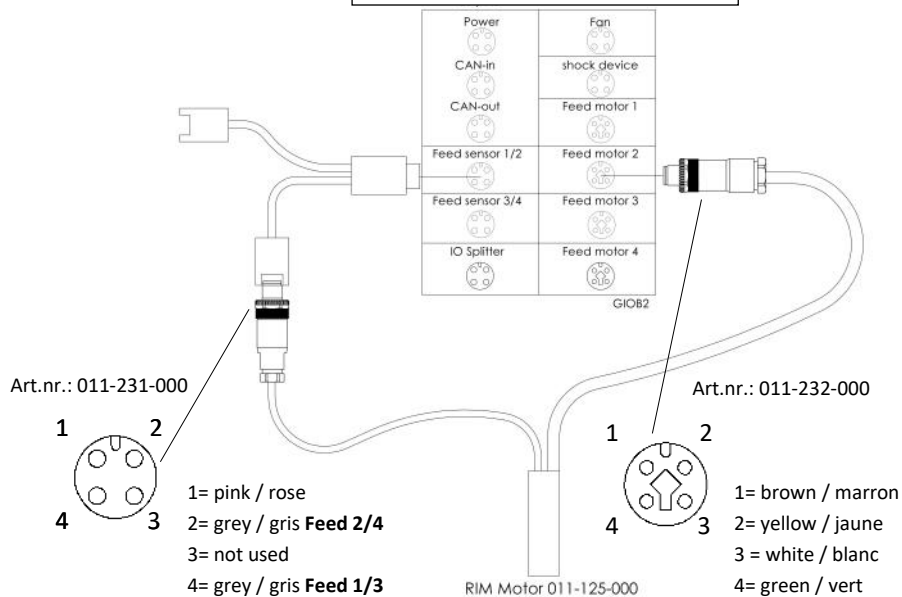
| Power | Fan |
|---|---|
| CAN-in | shock device |
| CAN-out | Feed motor 1 |
| Feed sensor 1/2 | Feed motor 2 |
| Feed sensor 3/4 | Feed motor 3 |
| IO Splitter | Feed motor 4 |

GIOB2

Art.nr.: 011-231-000

1 2
4 3

1= pink / rose
2= grey / gris **Feed 2/4**
3= not used
4= grey / gris **Feed 1/3**

RIM Motor 011-125-000

Art.nr.: 011-232-000

1 2
4 3

1= brown / marron
2= yellow / jaune
3 = white / blanc
4= green / vert